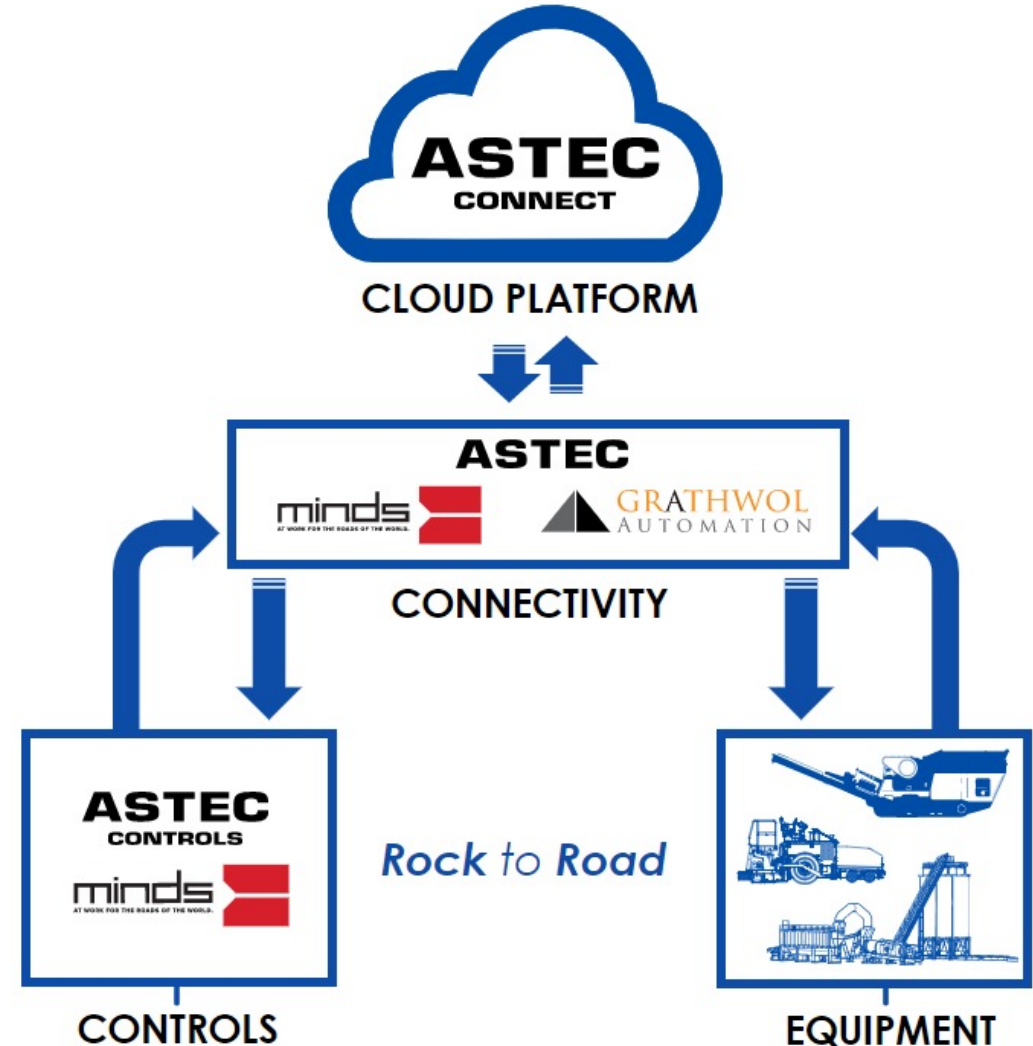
ASTEC
CONNECT

CLOUD PLATFORM

ASTEC

minds
AT WORK FOR THE ROADS OF THE WORLD.

GRATHWOL
AUTOMATION

CONNECTIVITY

ASTEC
CONTROLS

minds
AT WORK FOR THE ROADS OF THE WORLD.

Rock to Road

CONTROLS

EQUIPMENT